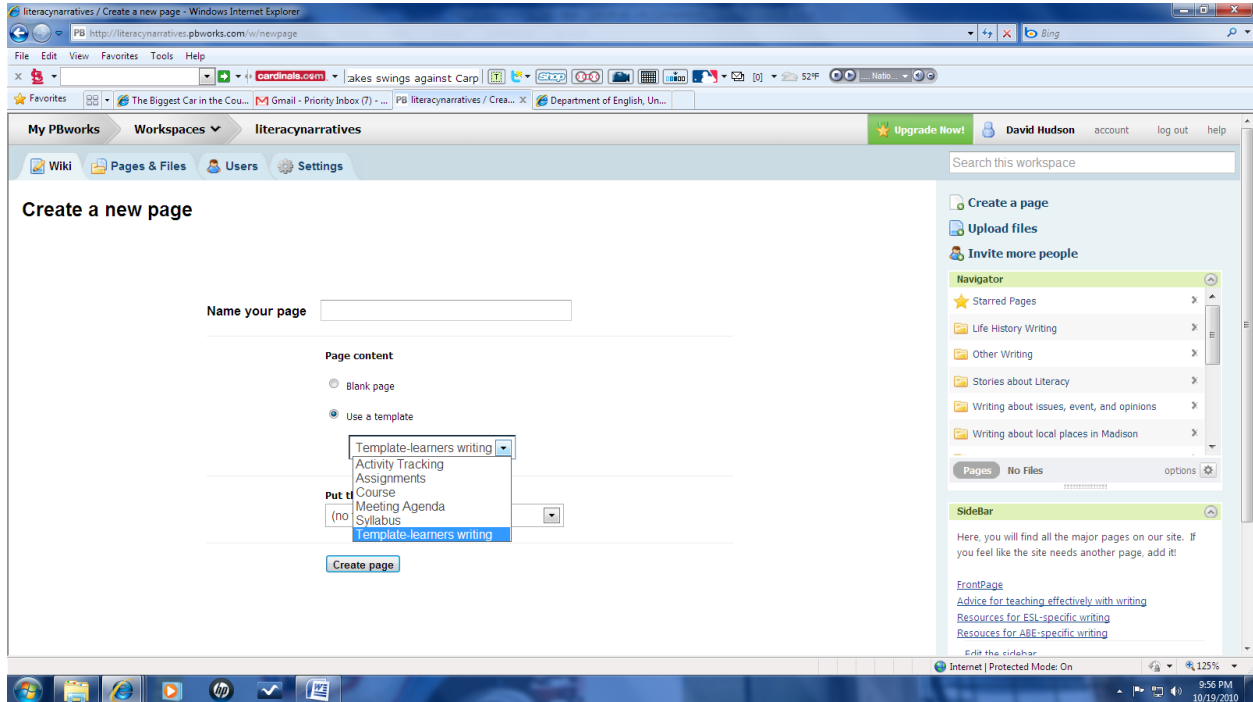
literacynarratives / Create a new page - Windows Internet Explorer

http://literacynarratives.pbworks.com/w/newpage

Bing

File Edit View Favorites Tools Help

cardinals.com :akes swings against Carp [0] 52°F Natio...

Favorites The Biggest Car in the Cou... Gmail - Priority Inbox (7) - ... literacynarratives / Crea... Department of English, Un...

My PBworks Workspaces literacynarratives Upgrade Now! David Hudson account log out help

Wiki Pages & Files Users Settings

Search this workspace

Create a new page

Name your page

Page content

Blank page

Use a template

Template-learners writing

Activity Tracking
Assignments
Course
Meeting Agenda
Syllabus
Template-learners writing

Put th

(no

Create page

Create a page

Upload files

Invite more people

Navigator

Starred Pages

Life History Writing

Other Writing

Stories about Literacy

Writing about issues, event, and opinions

Writing about local places in Madison

Pages No Files options

SideBar

Here, you will find all the major pages on our site. If you feel like the site needs another page, add it!

FrontPage
Advice for teaching effectively with writing
Resources for ESL-specific writing
Resources for ABE-specific writing
Edit the sidebar

Internet | Protected Mode: On 125%

9:56 PM
10/19/2010